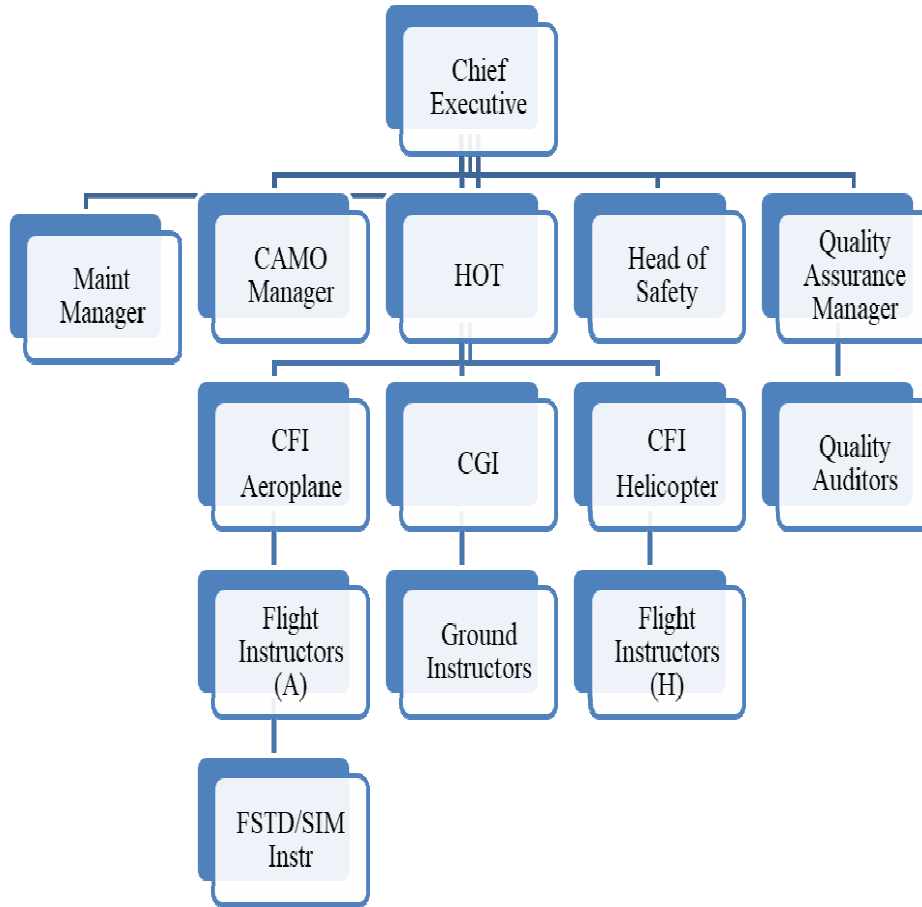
Chief Executive

Maint Manager

CAMO Manager

HOT

Head of Safety

Quality Assurance Manager

CFI Aeroplane

CGI

CFI Helicopter

Quality Auditors

Flight Instructors (A)

Ground Instructors

Flight Instructors (H)

FSTD/SIM Instr